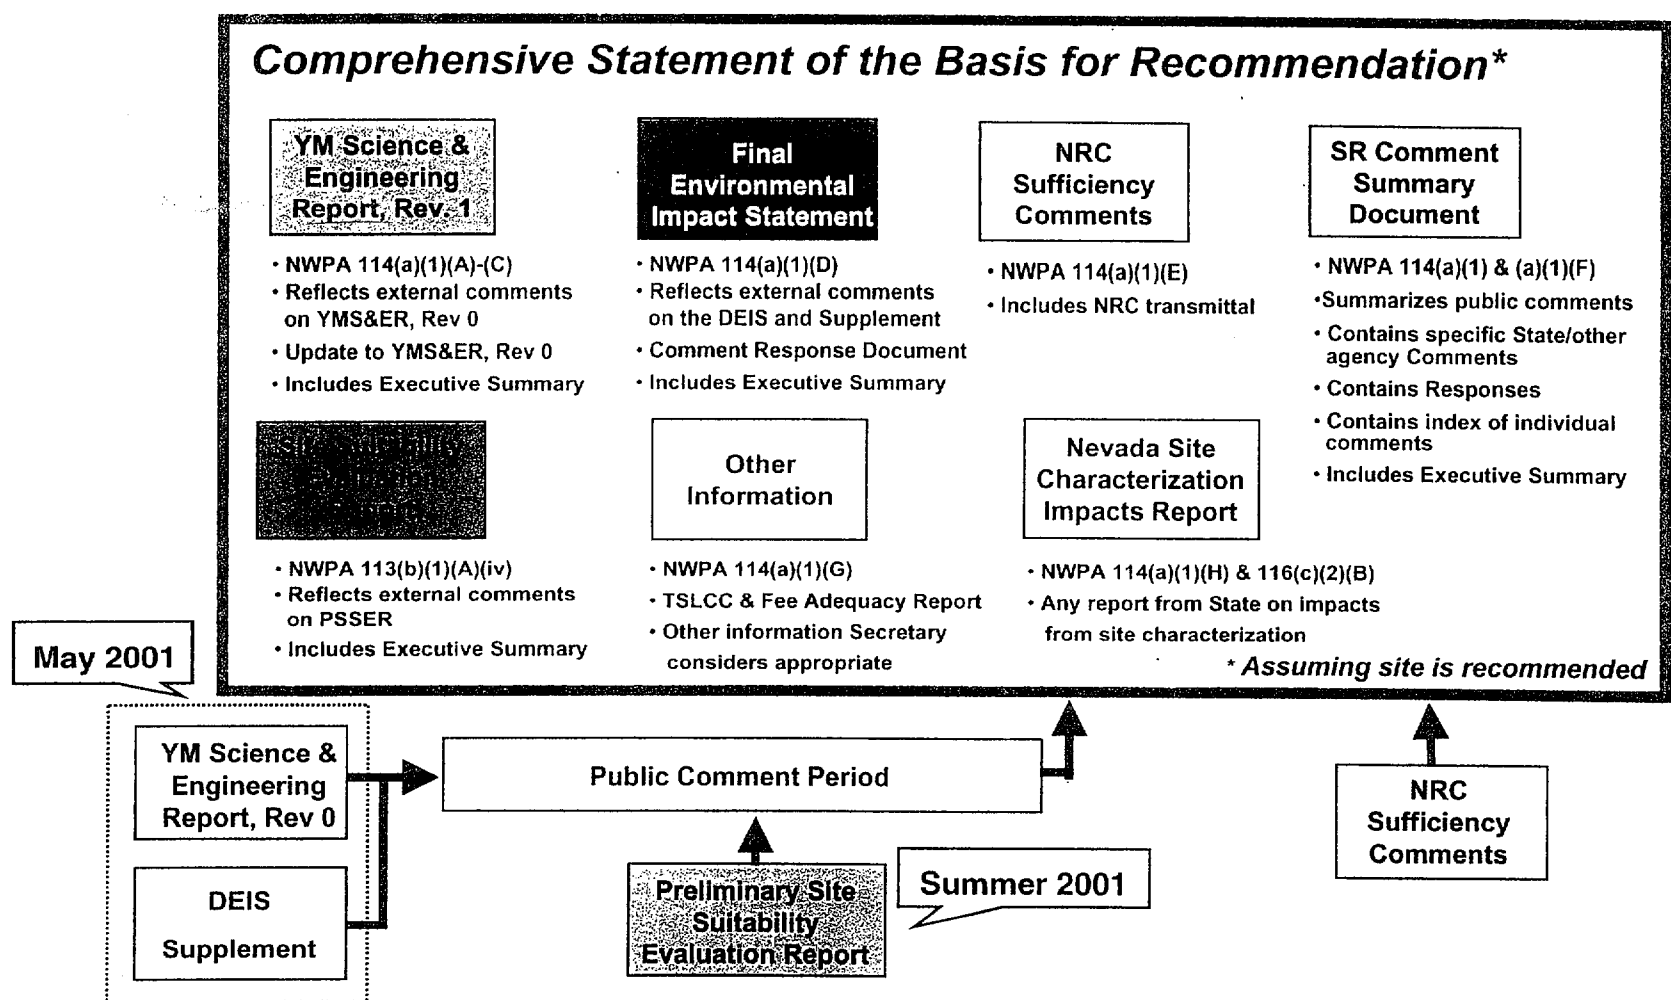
Comprehensive Statement of the Basis for Recommendation*

YM Science & Engineering Report, Rev. 1

• NWPA 114(a)(1)(A)-(C)
• Reflects external comments on YMS&ER, Rev 0
• Update to YMS&ER, Rev 0
• Includes Executive Summary

Final Environmental Impact Statement

• NWPA 114(a)(1)(D)
• Reflects external comments on the DEIS and Supplement
• Comment Response Document
• Includes Executive Summary

NRC Sufficiency Comments

• NWPA 114(a)(1)(E)
• Includes NRC transmittal

SR Comment Summary Document

• NWPA 114(a)(1) & (a)(1)(F)
•Summarizes public comments
• Contains specific State/other agency Comments
• Contains Responses
• Contains index of individual comments
• Includes Executive Summary

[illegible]

• NWPA 113(b)(1)(A)(iv)
• Reflects external comments on PSSER
• Includes Executive Summary

Other Information

• NWPA 114(a)(1)(G)
• TSLCC & Fee Adequacy Report
• Other information Secretary considers appropriate

Nevada Site Characterization Impacts Report

• NWPA 114(a)(1)(H) & 116(c)(2)(B)
• Any report from State on impacts from site characterization

* Assuming site is recommended

May 2001

YM Science & Engineering Report, Rev 0

DEIS Supplement

Public Comment Period

Preliminary Site Suitability Evaluation Report

Summer 2001

NRC Sufficiency Comments